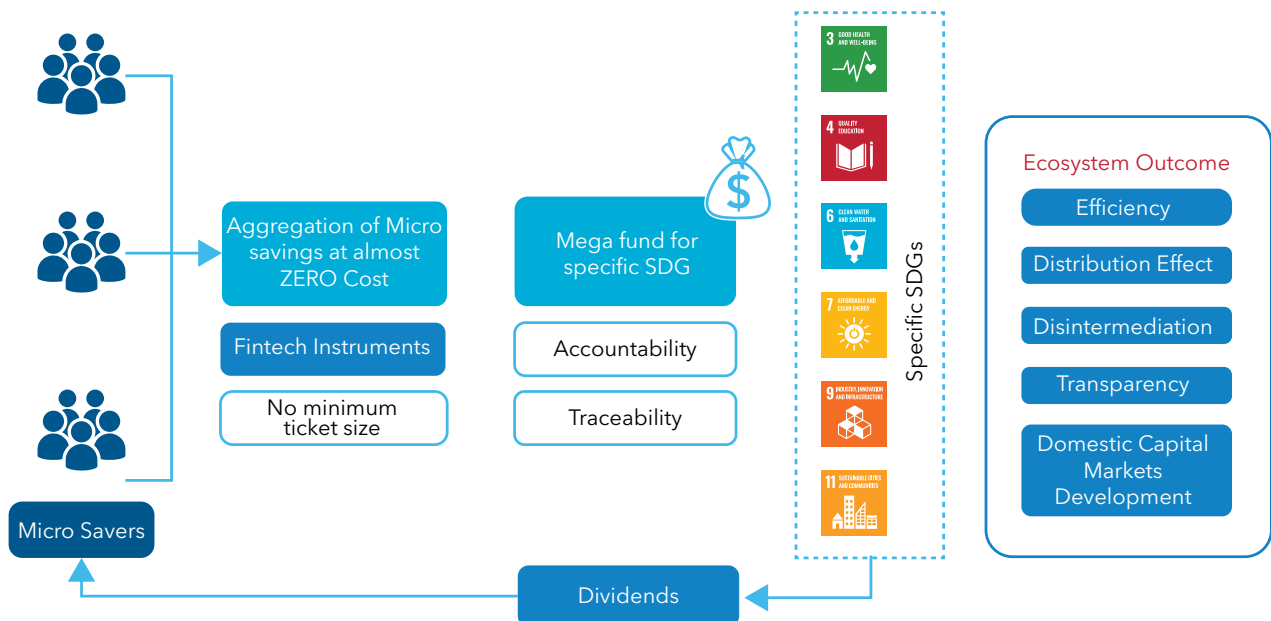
Aggregation of Micro savings at almost ZERO Cost

Fintech Instruments

No minimum ticket size

Mega fund for specific SDG

Accountability

Traceability

3 GOOD HEALTH AND WELL-BEING

4 QUALITY EDUCATION

6 CLEAN WATER AND SANITATION

7 AFFORDABLE AND CLEAN ENERGY

9 INDUSTRY, INNOVATION AND INFRASTRUCTURE

11 SUSTAINABLE CITIES AND COMMUNITIES

Specific SDGs

Ecosystem Outcome

Efficiency

Distribution Effect

Disintermediation

Transparency

Domestic Capital Markets Development

Micro Savers

Dividends